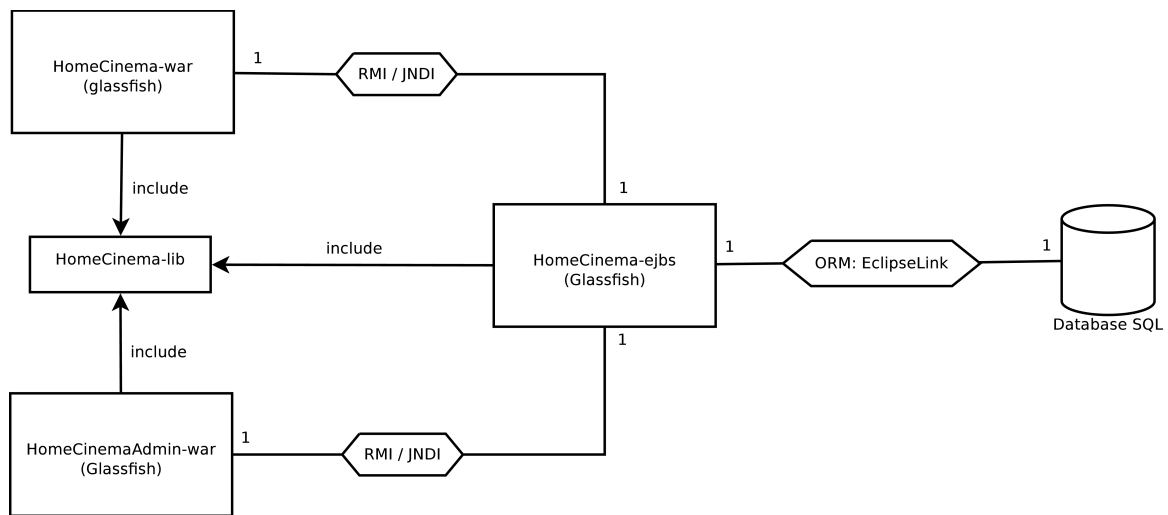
HomeCinema-war
(glassfish)

1

RMI / JNDI

include

1

HomeCinema-lib

include

HomeCinema-ejbs
(Glassfish)

1

ORM: EclipseLink

1

Database SQL

1

include

HomeCinemaAdmin-war
(Glassfish)

1

RMI / JNDI